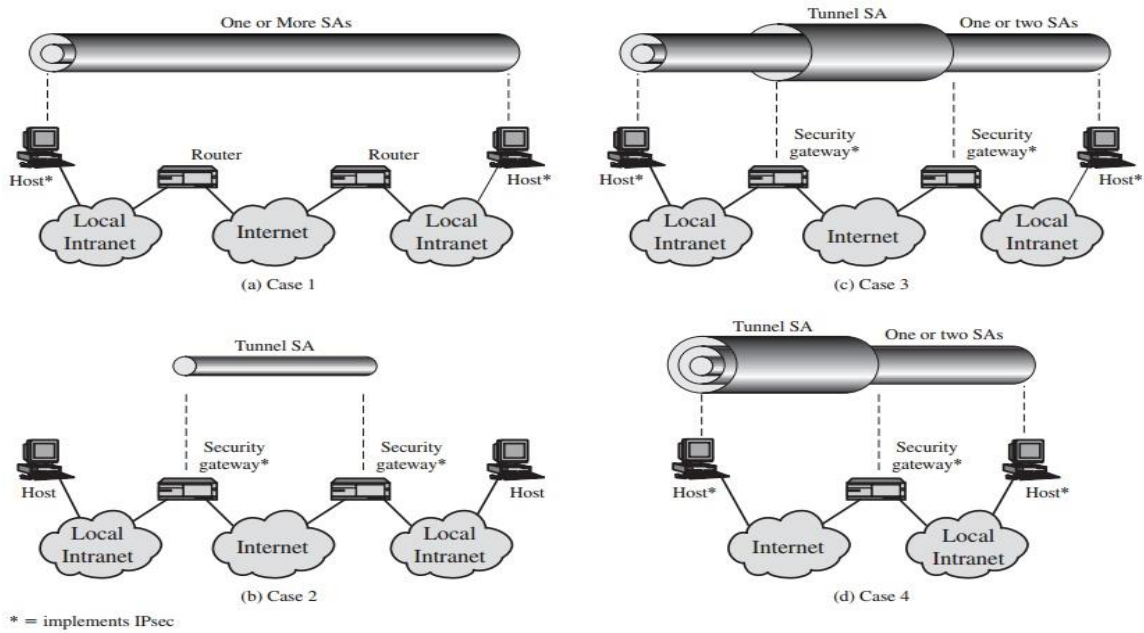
One or More SAs

Router

Router

Host*

Host*

Local Intranet

Internet

Local Intranet

(a) Case 1

Tunnel SA

One or two SAs

Security gateway*

Security gateway*

Host*

Host*

Local Intranet

Internet

Local Intranet

(c) Case 3

Tunnel SA

Security gateway*

Security gateway*

Host

Host

Local Intranet

Internet

Local Intranet

(b) Case 2

Tunnel SA

One or two SAs

Security gateway*

Host*

Host*

Internet

Local Intranet

(d) Case 4

* = implements IPsec